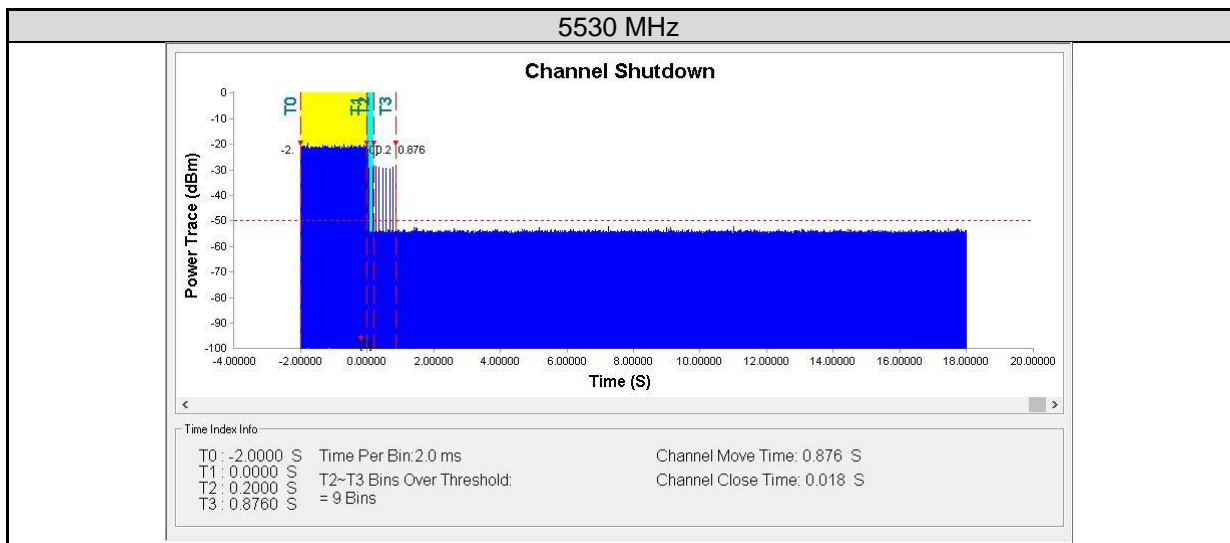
5530 MHz

Channel Shutdown

T0 T1 T2 T3

-2. 0 0.2 0.876

0
-10
-20
-30
-40
-50
-60
-70
-80
-90
-100

Power Trace (dBm)

-4.00000 -2.00000 0.00000 2.00000 4.00000 6.00000 8.00000 10.00000 12.00000 14.00000 16.00000 18.00000 20.00000

Time (S)

Time Index Info

T0 : -2.0000 S
T1 : 0.0000 S
T2 : 0.2000 S
T3 : 0.8760 S

Time Per Bin:2.0 ms

T2~T3 Bins Over Threshold:
= 9 Bins

Channel Move Time: 0.876 S

Channel Close Time: 0.018 S